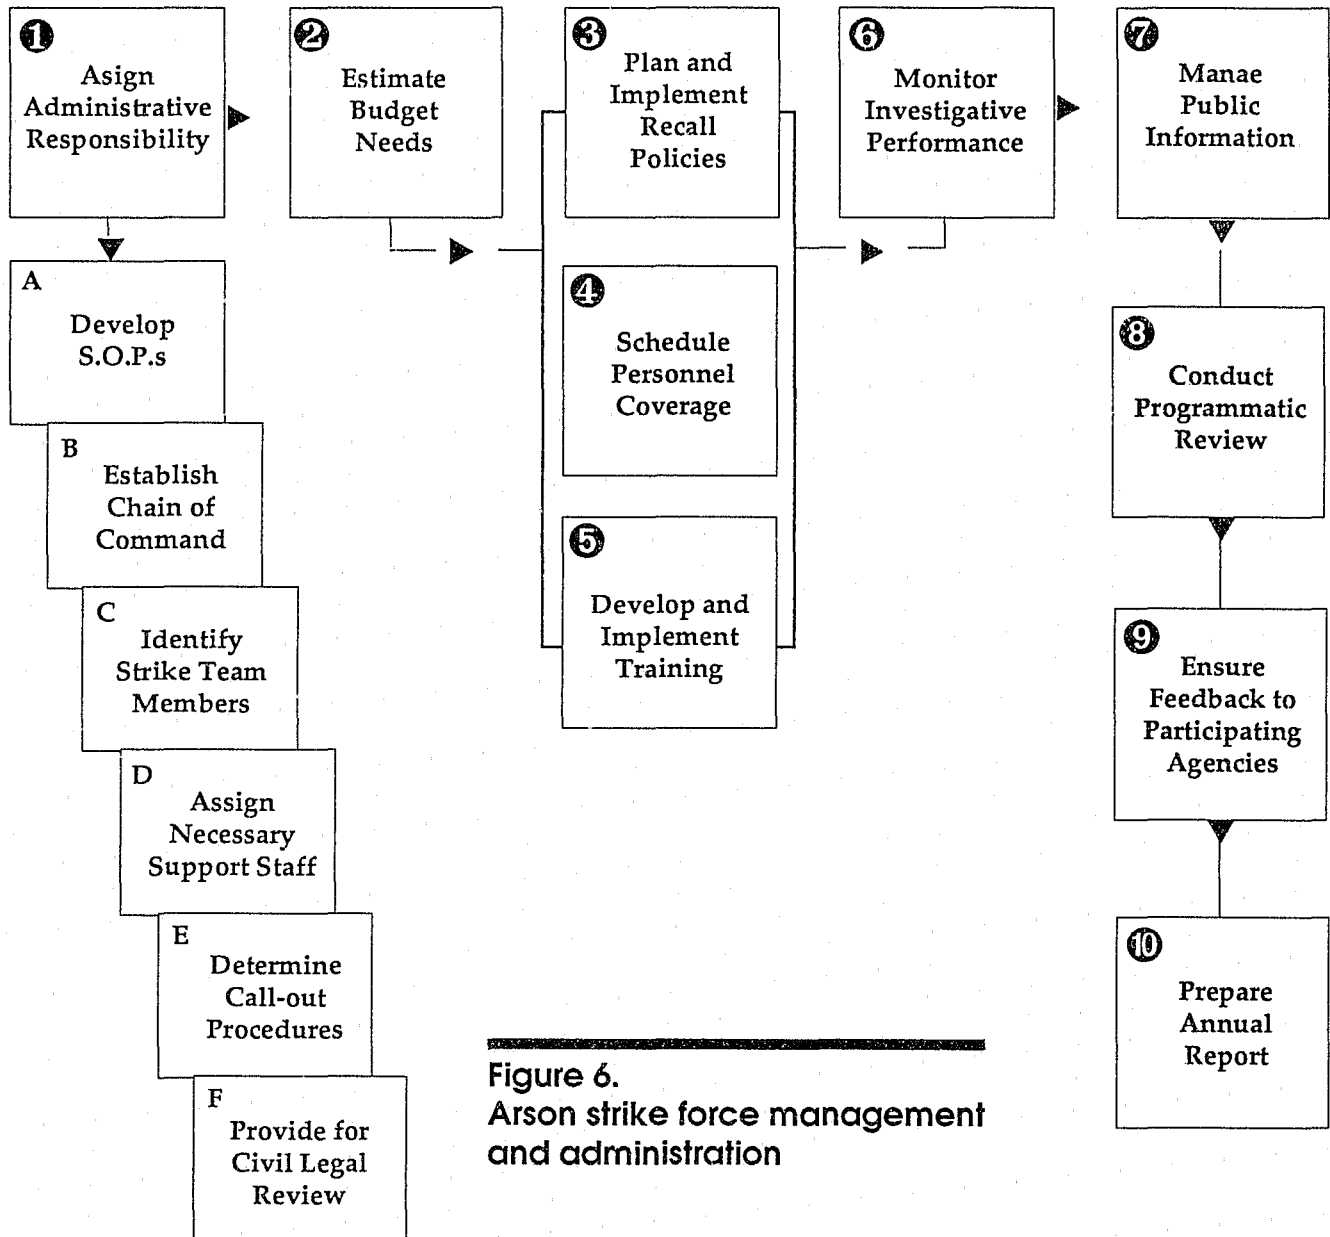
1 Asign Administrative Responsibility

2 Estimate Budget Needs

3 Plan and Implement Recall Policies

4 Schedule Personnel Coverage

5 Develop and Implement Training

6 Monitor Investigative Performance

7 Manae Public Information

8 Conduct Programmatic Review

9 Ensure Feedback to Participating Agencies

10 Prepare Annual Report

A Develop S.O.P.s

B Establish Chain of Command

C Identify Strike Team Members

D Assign Necessary Support Staff

E Determine Call-out Procedures

F Provide for Civil Legal Review

Figure 6.
Arson strike force management and administration